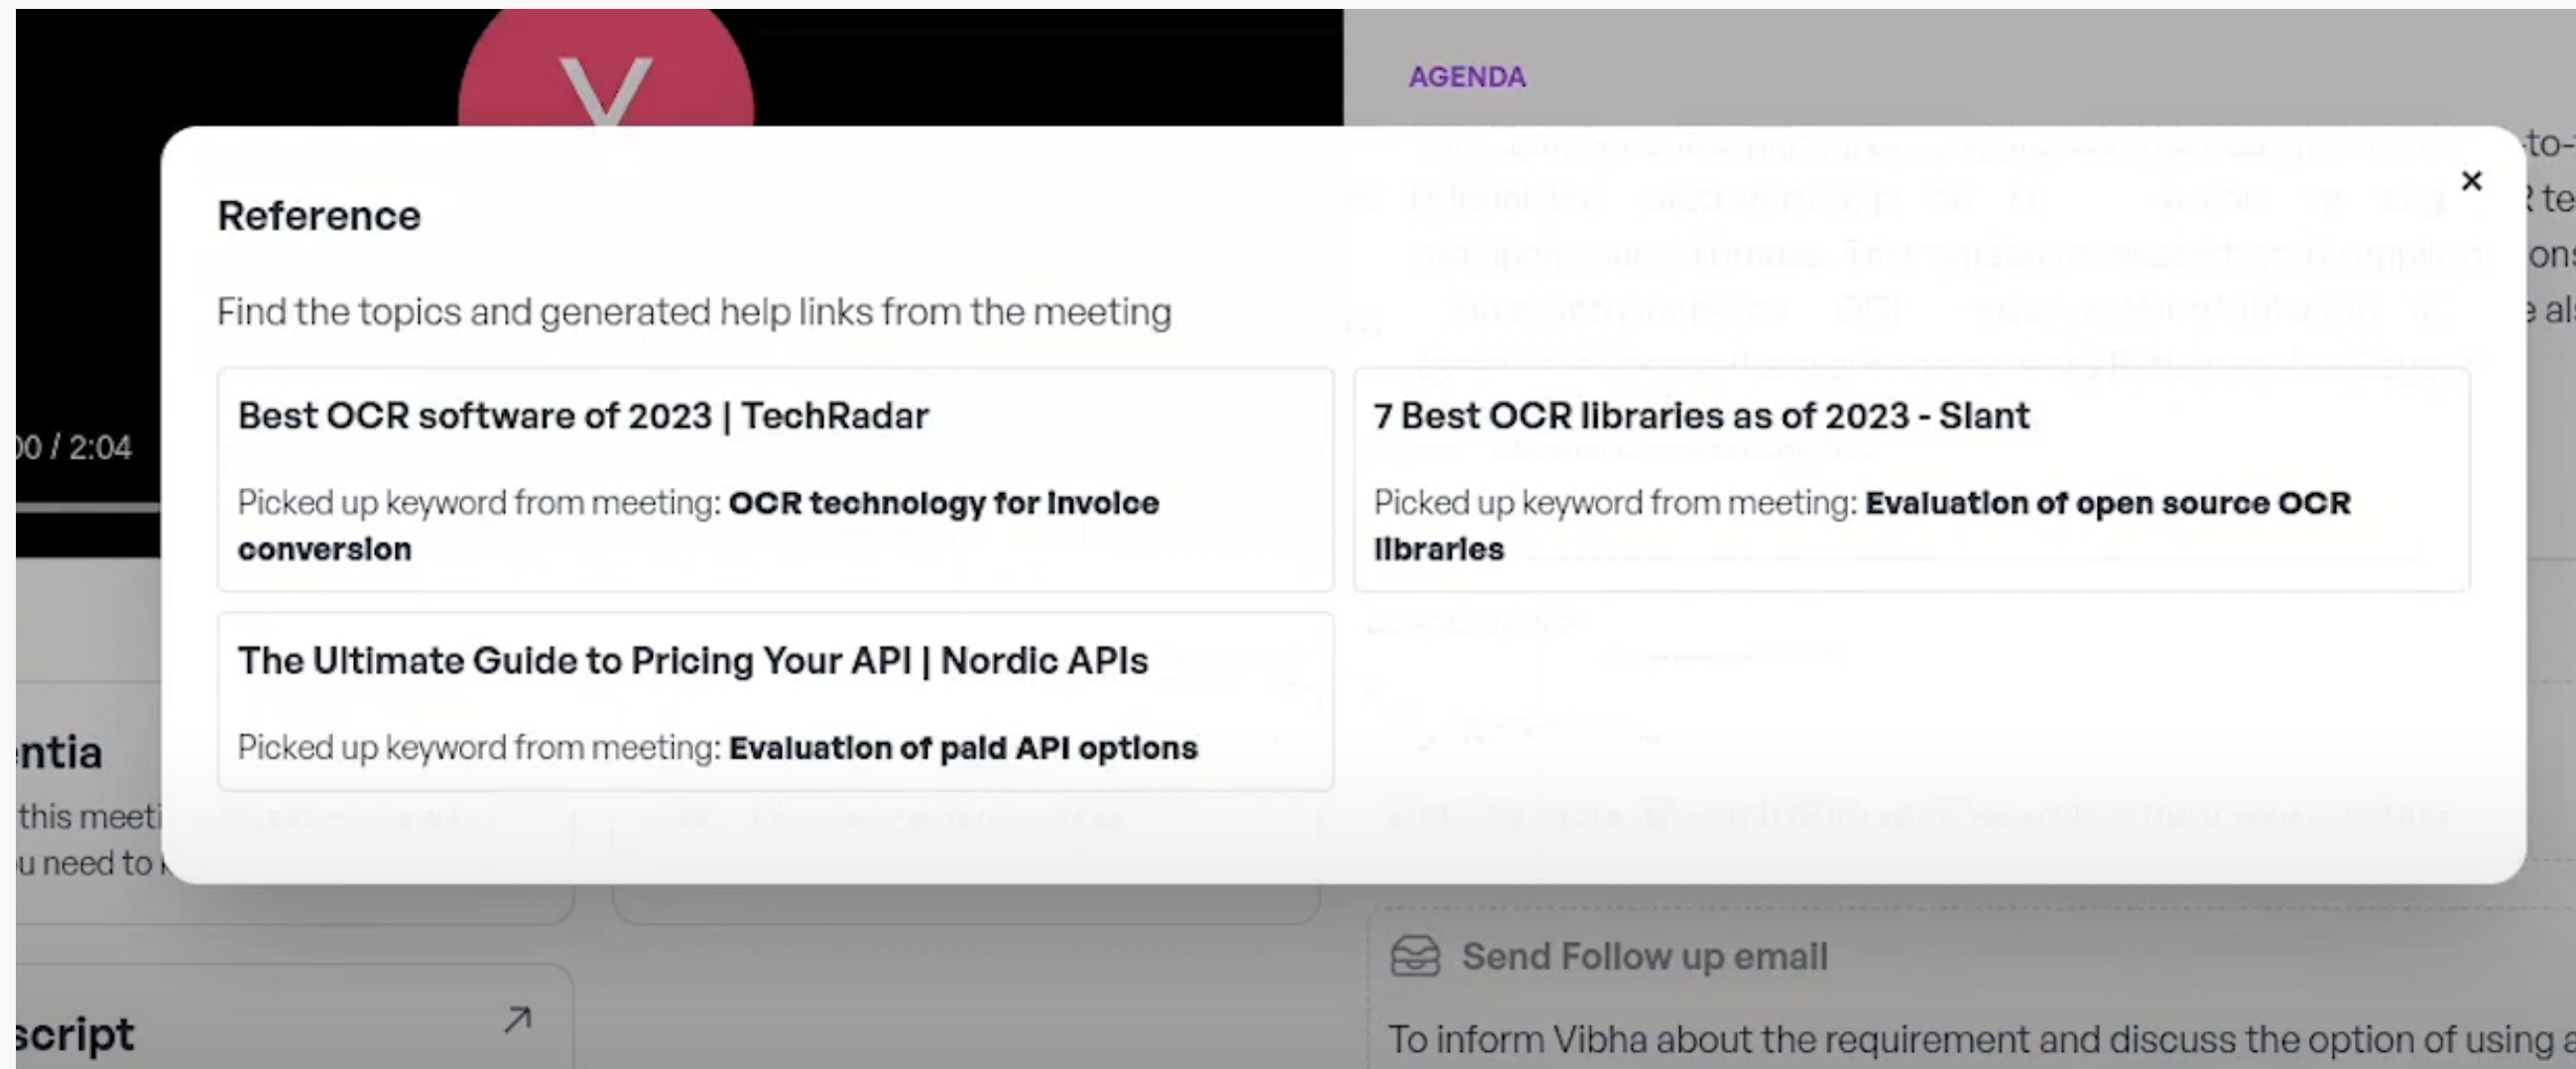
Y

AGENDA

00 / 2:04

Reference

×

Find the topics and generated help links from the meeting

Best OCR software of 2023 | TechRadar

Picked up keyword from meeting: **OCR technology for invoice conversion**

7 Best OCR libraries as of 2023 - Slant

Picked up keyword from meeting: **Evaluation of open source OCR libraries**

The Ultimate Guide to Pricing Your API | Nordic APIs

Picked up keyword from meeting: **Evaluation of paid API options**

ntia

this meeti

u need to

script

Send Follow up email

To inform Vibha about the requirement and discuss the option of using a